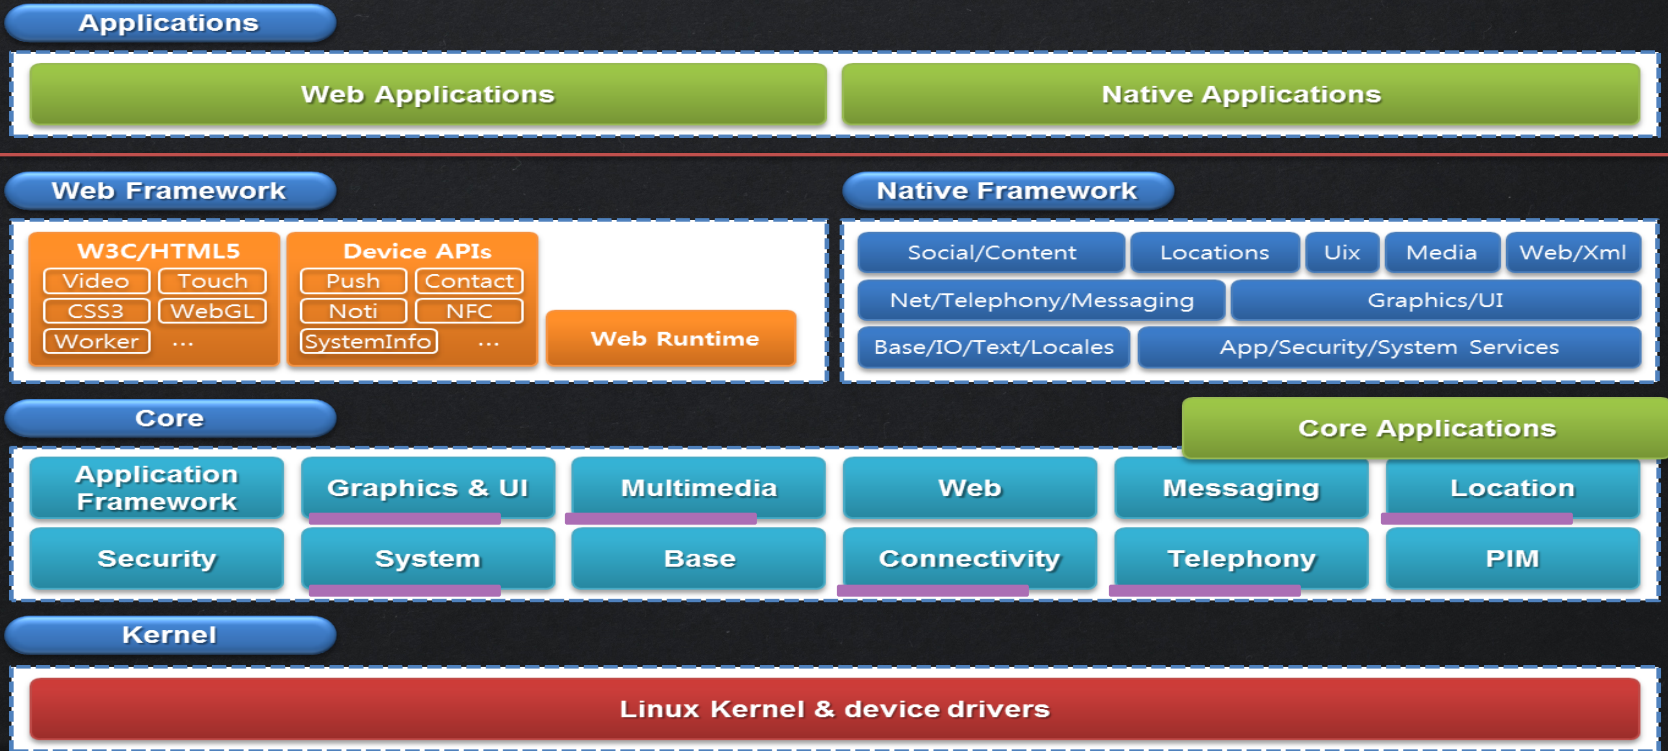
Applications

Web Applications

Native Applications

Web Framework

W3C/HTML5
Video
Touch
CSS3
WebGL
Worker
...

Device APIs
Push
Contact
Noti
NFC
SystemInfo
...

Web Runtime

Native Framework

Social/Content
Locations
Uix
Media
Web/Xml
Net/Telephony/Messaging
Graphics/UI
Base/IO/Text/Locales
App/Security/System Services

Core

Core Applications

Application Framework
Graphics & UI
Multimedia
Web
Messaging
Location
Security
System
Base
Connectivity
Telephony
PIM

Kernel

Linux Kernel & device drivers